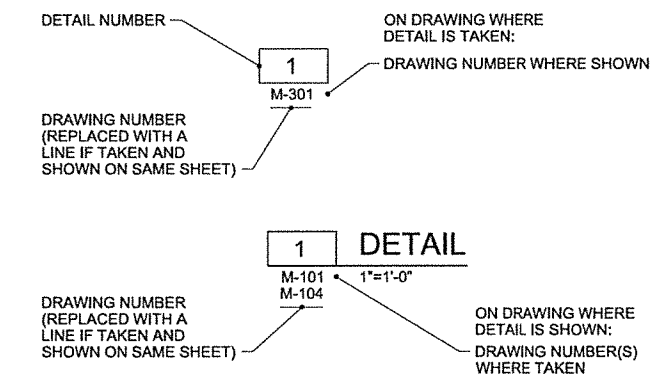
DETAIL NUMBER

ON DRAWING WHERE DETAIL IS TAKEN:

1

DRAWING NUMBER WHERE SHOWN

M-301

DRAWING NUMBER (REPLACED WITH A LINE IF TAKEN AND SHOWN ON SAME SHEET)

1

DETAIL

M-101

1"=1'-0"

M-104

DRAWING NUMBER (REPLACED WITH A LINE IF TAKEN AND SHOWN ON SAME SHEET)

ON DRAWING WHERE DETAIL IS SHOWN:

DRAWING NUMBER(S) WHERE TAKEN